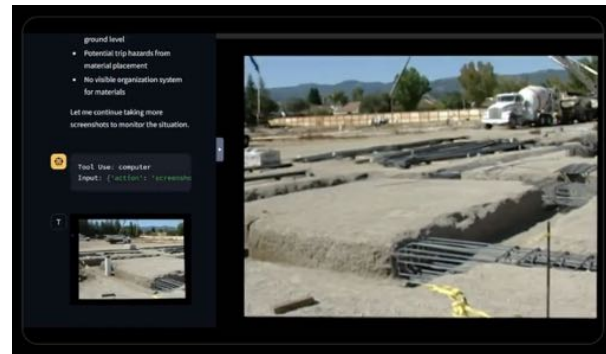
ground level

- Potential trip hazards from material placement
- No visible organization system for materials

Let me continue taking more screenshots to monitor the situation.

Tool Use: computer
Input: {'action': 'screensho

T